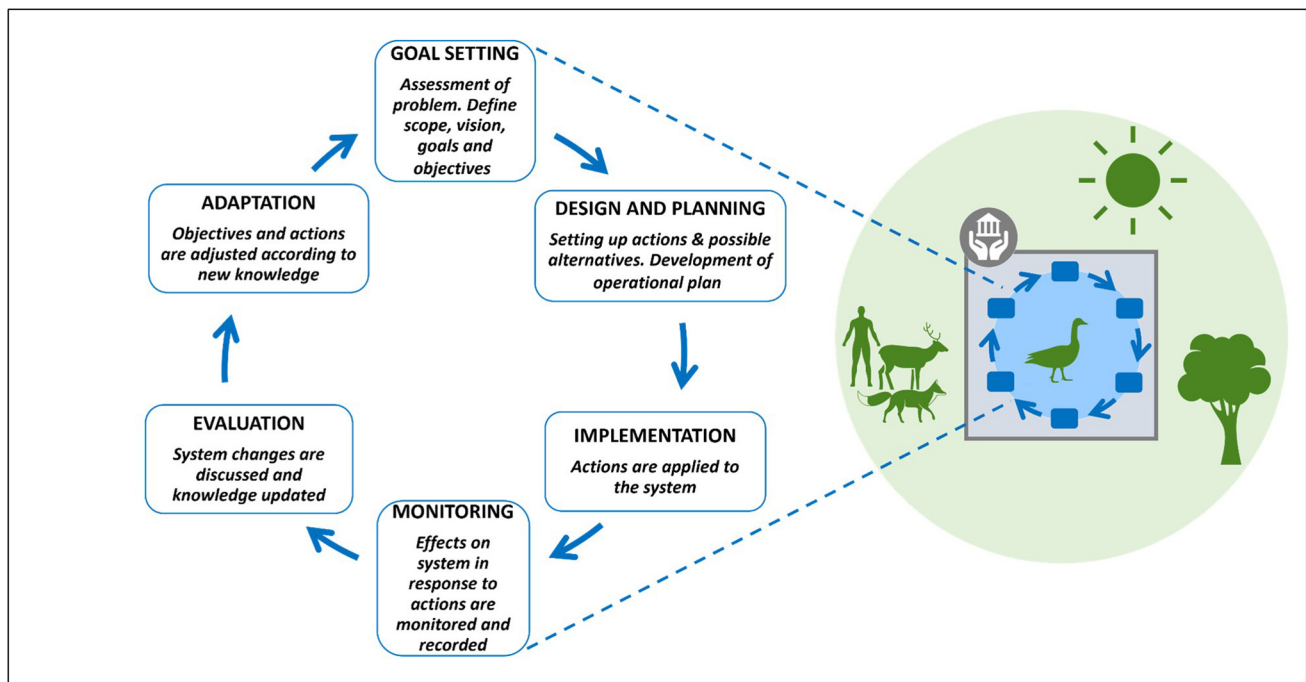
GOAL SETTING
Assessment of problem. Define scope, vision, goals and objectives

DESIGN AND PLANNING
Setting up actions & possible alternatives. Development of operational plan

IMPLEMENTATION
Actions are applied to the system

MONITORING
Effects on system in response to actions are monitored and recorded

EVALUATION
System changes are discussed and knowledge updated

ADAPTATION
Objectives and actions are adjusted according to new knowledge